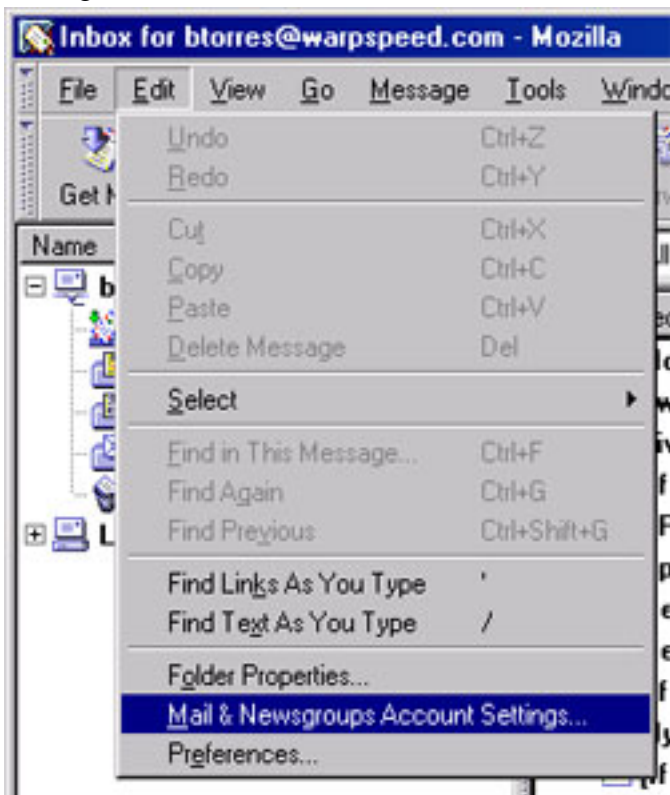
Inbox for btorres@warpspeed.com - Mozilla

File Edit View Go Message Tools Windo

Get M

Name

b

L

Undo Ctrl+Z
Redo Ctrl+Y
Cut Ctrl+X
Copy Ctrl+C
Paste Ctrl+V
Delete Message Del
Select
Find in This Message... Ctrl+F
Find Again Ctrl+G
Find Previous Ctrl+Shift+G
Find Links As You Type '
Find Text As You Type /
Folder Properties...
Mail & Newsgroups Account Settings...
Preferences...